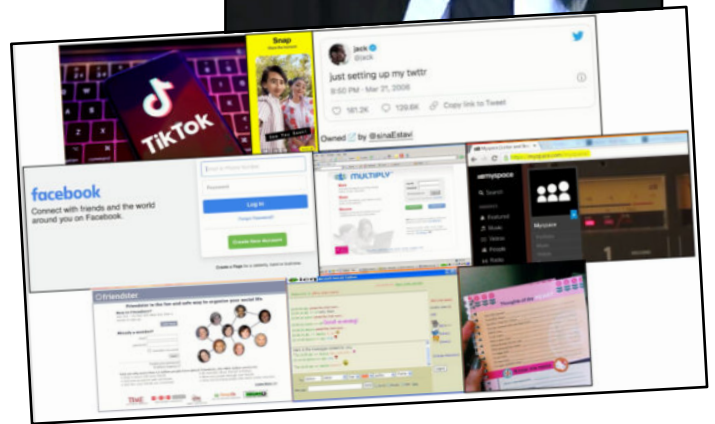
TikTok

Snap

jack
@jack

just setting up my twttr

9:50 PM · Mar 21, 2006

181.2K 129.6K Copy link to Tweet

Owned by @sinaEstavi

facebook
Connect with friends and the world around you on Facebook.

Log In
Forgot Password?
Create New Account

Create a Page for a celebrity, band or business.

MULTIPLY

myspace
Featured
Music
Videos
People
Radio

friendster